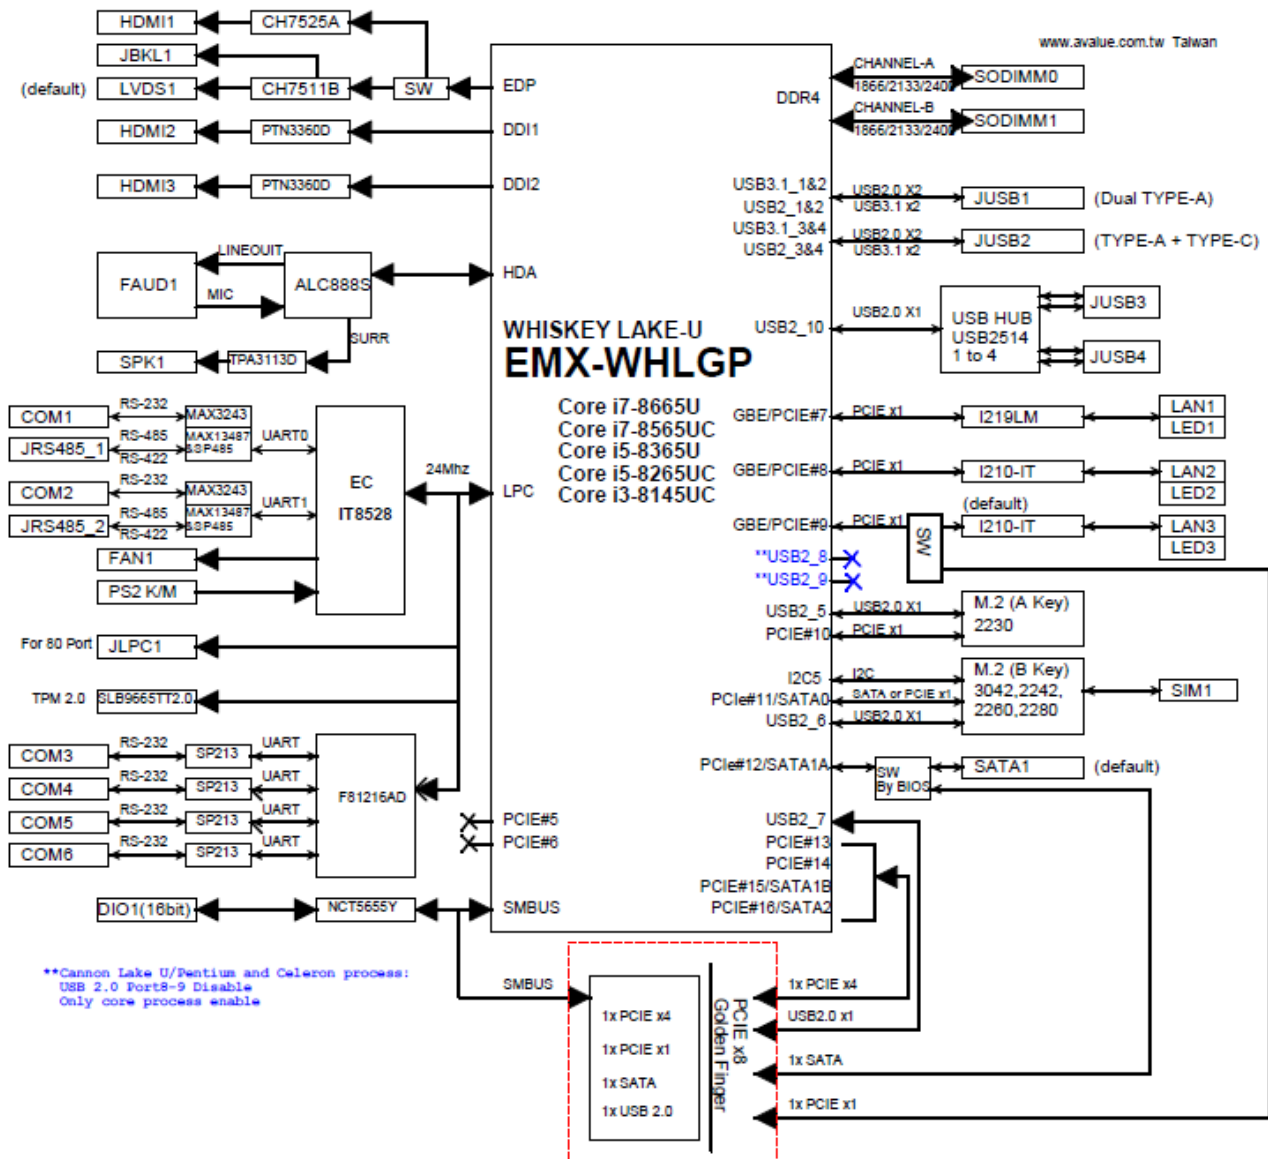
www.avalue.com.tw Taiwan

HDMI1
CH7525A
JBKL1
(default)
LVDS1
CH7511B
SW
EDP
HDMI2
PTN3360D
DDI1
HDMI3
PTN3360D
DDI2
DDR4
CHANNEL-A
1866/2133/2400
SODIMM0
CHANNEL-B
1866/2133/2400
SODIMM1

FAUD1
LINEOUT
MIC
ALC888S
HDA
SURR
SPK1
TPA3113D

WHISKEY LAKE-U
EMX-WHLGP
Core i7-8665U
Core i7-8565UC
Core i5-8365U
Core i5-8265UC
Core i3-8145UC

USB3.1_1&2
USB2_1&2
USB3.1_3&4
USB2_3&4
USB2.0 X2
USB3.1 x2
JUSB1
(Dual TYPE-A)
USB2.0 X2
USB3.1 x2
JUSB2
(TYPE-A + TYPE-C)
USB2_10
USB2.0 X1
USB HUB
USB2514
1 to 4
JUSB3
JUSB4

COM1
RS-232
MAX3243
JRS485_1
RS-485
RS-422
MAX13487
&SP485
UART0
COM2
RS-232
MAX3243
JRS485_2
RS-485
RS-422
MAX13487
&SP485
UART1
EC
IT8528
24Mhz
LPC
FAN1
PS2 K/M

GBE/PCIE#7
PCIE x1
I219LM
LAN1
LED1
GBE/PCIE#8
PCIE x1
I210-IT
LAN2
LED2
(default)
GBE/PCIE#9
PCIE x1
SW
I210-IT
LAN3
LED3
**USB2_8
**USB2_9
USB2_5
USB2.0 X1
PCIE#10
PCIE x1
M.2 (A Key)
2230
I2C5
I2C
PCIe#11/SATA0
SATA or PCIE x1
USB2_6
USB2.0 X1
M.2 (B Key)
3042,2242,
2260,2280
SIM1
PCIe#12/SATA1A
SW
By BIOS
SATA1
(default)

For 80 Port
JLPC1
TPM 2.0
SLB9665TT2.0
COM3
RS-232
SP213
UART
COM4
RS-232
SP213
UART
COM5
RS-232
SP213
UART
COM6
RS-232
SP213
UART
F81216AD
PCIE#5
PCIE#6
USB2_7
PCIE#13
PCIE#14
PCIE#15/SATA1B
PCIE#16/SATA2
DIO1(16bit)
NCT5655Y
SMBUS

**Cannon Lake U/Pentium and Celeron process:
USB 2.0 Port8-9 Disable
Only core process enable

SMBUS
1x PCIE x4
1x PCIE x1
1x SATA
1x USB 2.0
PCIE x8
Golden Finger
1x PCIE x4
USB2.0 x1
1x SATA
1x PCIE x1